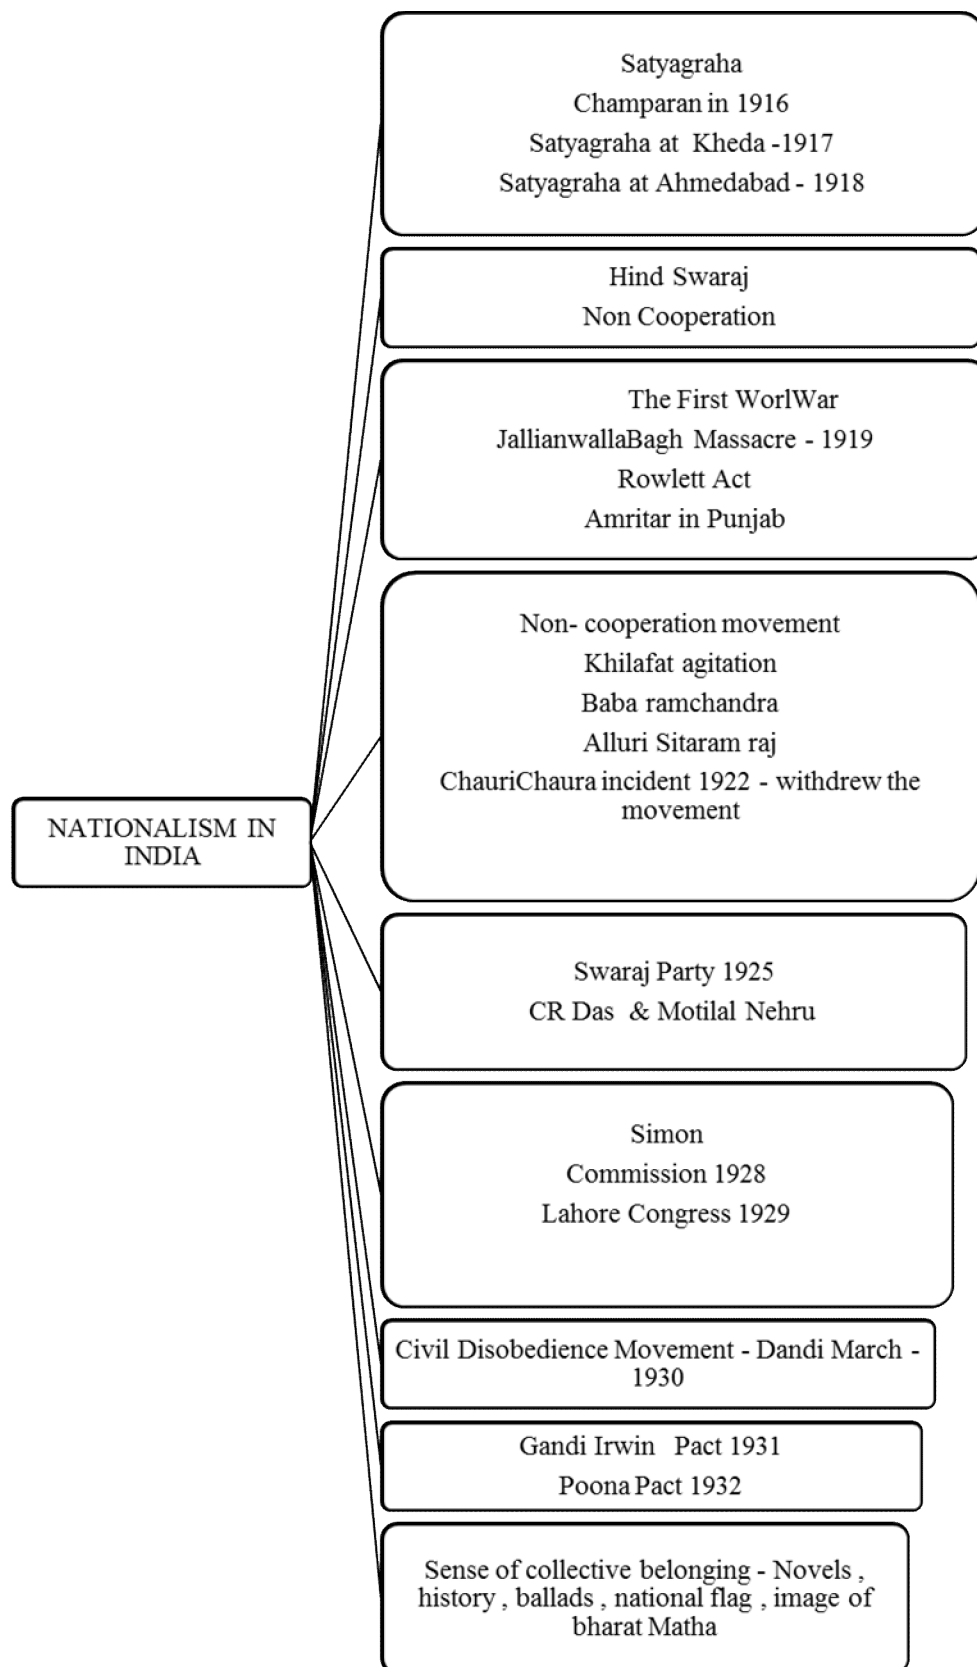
NATIONALISM IN INDIA

Satyagraha
Champaran in 1916
Satyagraha at Kheda -1917
Satyagraha at Ahmedabad - 1918

Hind Swaraj
Non Cooperation

The First WorlWar
JallianwallaBagh Massacre - 1919
Rowlett Act
Amritar in Punjab

Non- cooperation movement
Khilafat agitation
Baba ramchandra
Alluri Sitaram raj
ChauriChaura incident 1922 - withdrew the movement

Swaraj Party 1925
CR Das & Motilal Nehru

Simon
Commission 1928
Lahore Congress 1929

Civil Disobedience Movement - Dandi March - 1930

Gandi Irwin Pact 1931
Poona Pact 1932

Sense of collective belonging - Novels , history , ballads , national flag , image of bharat Matha